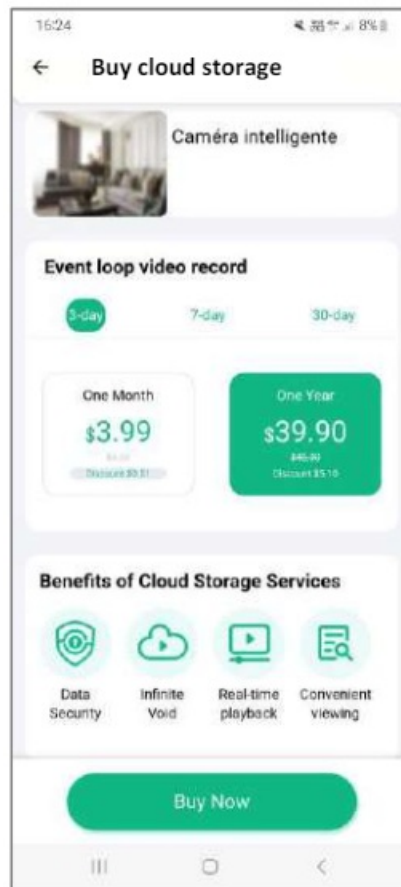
16:24
8%

←
Buy cloud storage

Caméra intelligente

Event loop video record

3-day
7-day
30-day

One Month
$3.99
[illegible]
Discount $0.51

One Year
$39.90
$45.90
Discount $5.10

Benefits of Cloud Storage Services

Data Security
Infinite Void
Real-time playback
Convenient viewing

Buy Now